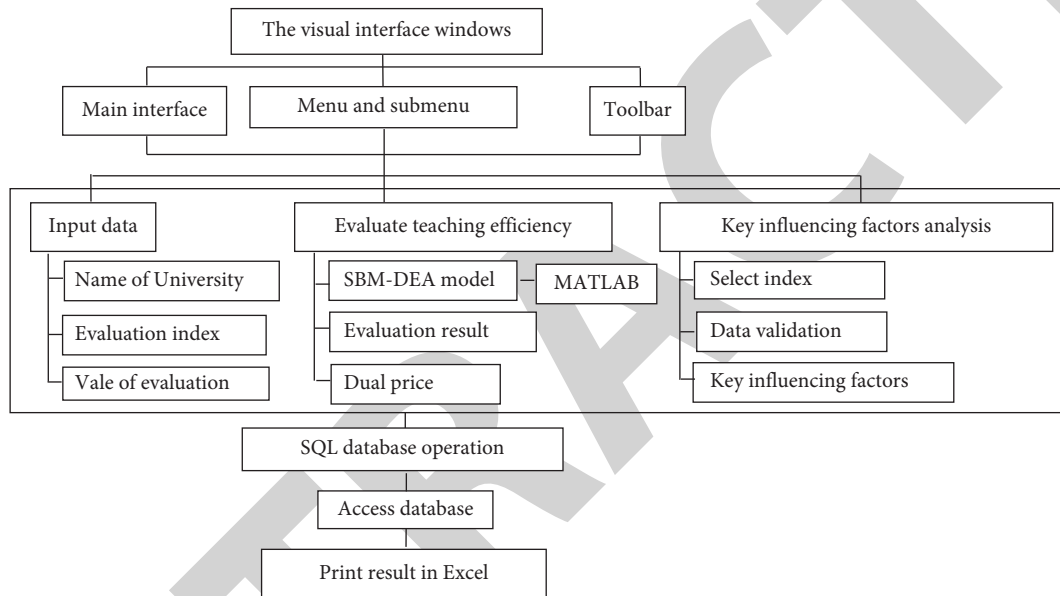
The visual interface windows

Main interface

Menu and submenu

Toolbar

Input data

Name of University

Evaluation index

Vale of evaluation

Evaluate teaching efficiency

SBM-DEA model

MATLAB

Evaluation result

Dual price

Key influencing factors analysis

Select index

Data validation

Key influencing factors

SQL database operation

Access database

Print result in Excel

RETRACTED